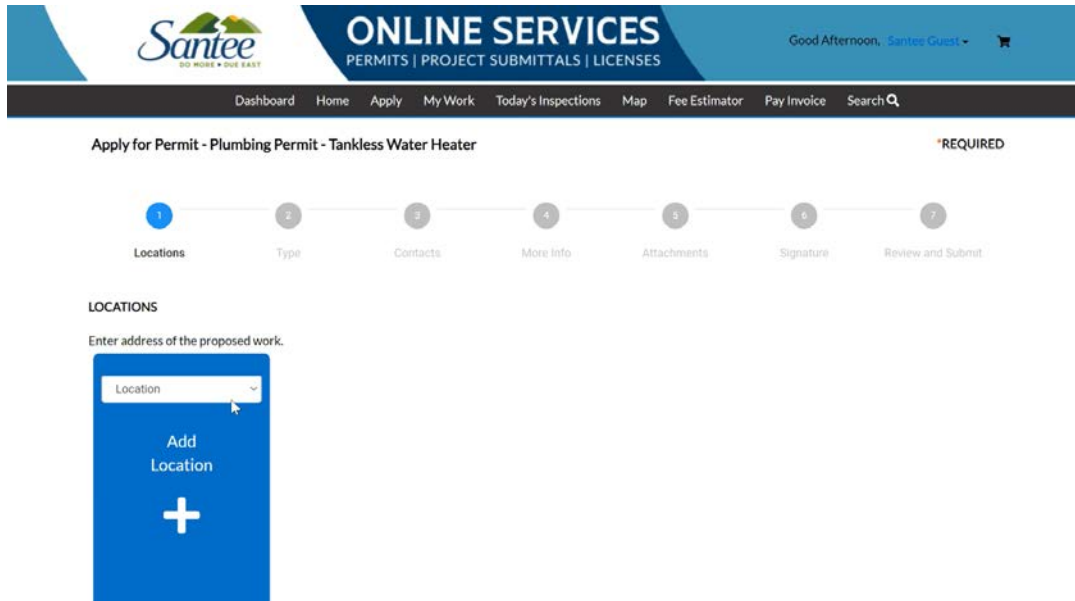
Santee
DO MORE • DUE EAST

ONLINE SERVICES
PERMITS | PROJECT SUBMITTALS | LICENSES

Good Afternoon, Santee Guest

Dashboard Home Apply My Work Today's Inspections Map Fee Estimator Pay Invoice Search

Apply for Permit - Plumbing Permit - Tankless Water Heater

*REQUIRED

1 Locations
2 Type
3 Contacts
4 More Info
5 Attachments
6 Signature
7 Review and Submit

LOCATIONS

Enter address of the proposed work.

Location

Add Location

+